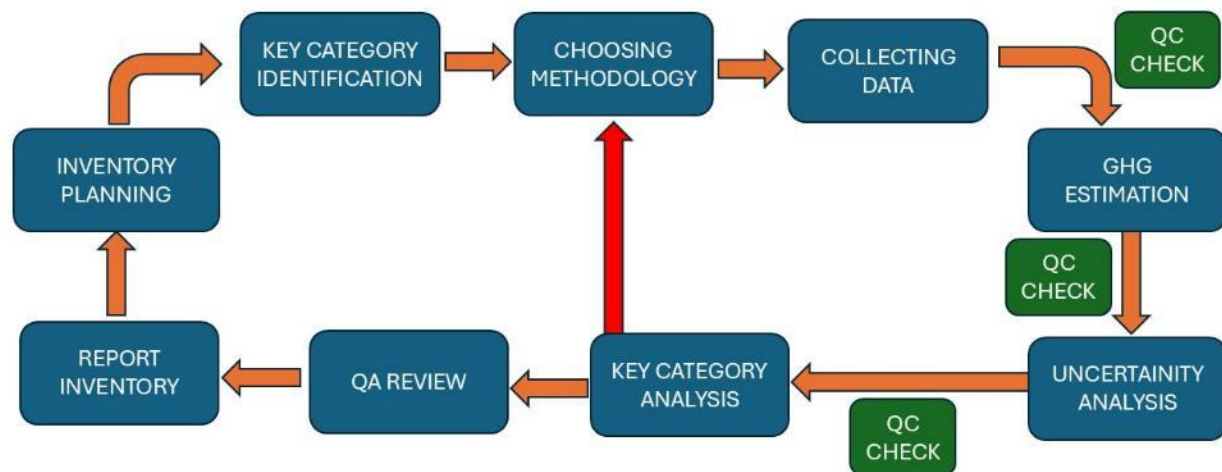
INVENTORY PLANNING

KEY CATEGORY IDENTIFICATION

CHOOSING METHODOLOGY

COLLECTING DATA

QC CHECK

GHG ESTIMATION

QC CHECK

UNCERTAINITY ANALYSIS

QC CHECK

KEY CATEGORY ANALYSIS

QA REVIEW

REPORT INVENTORY